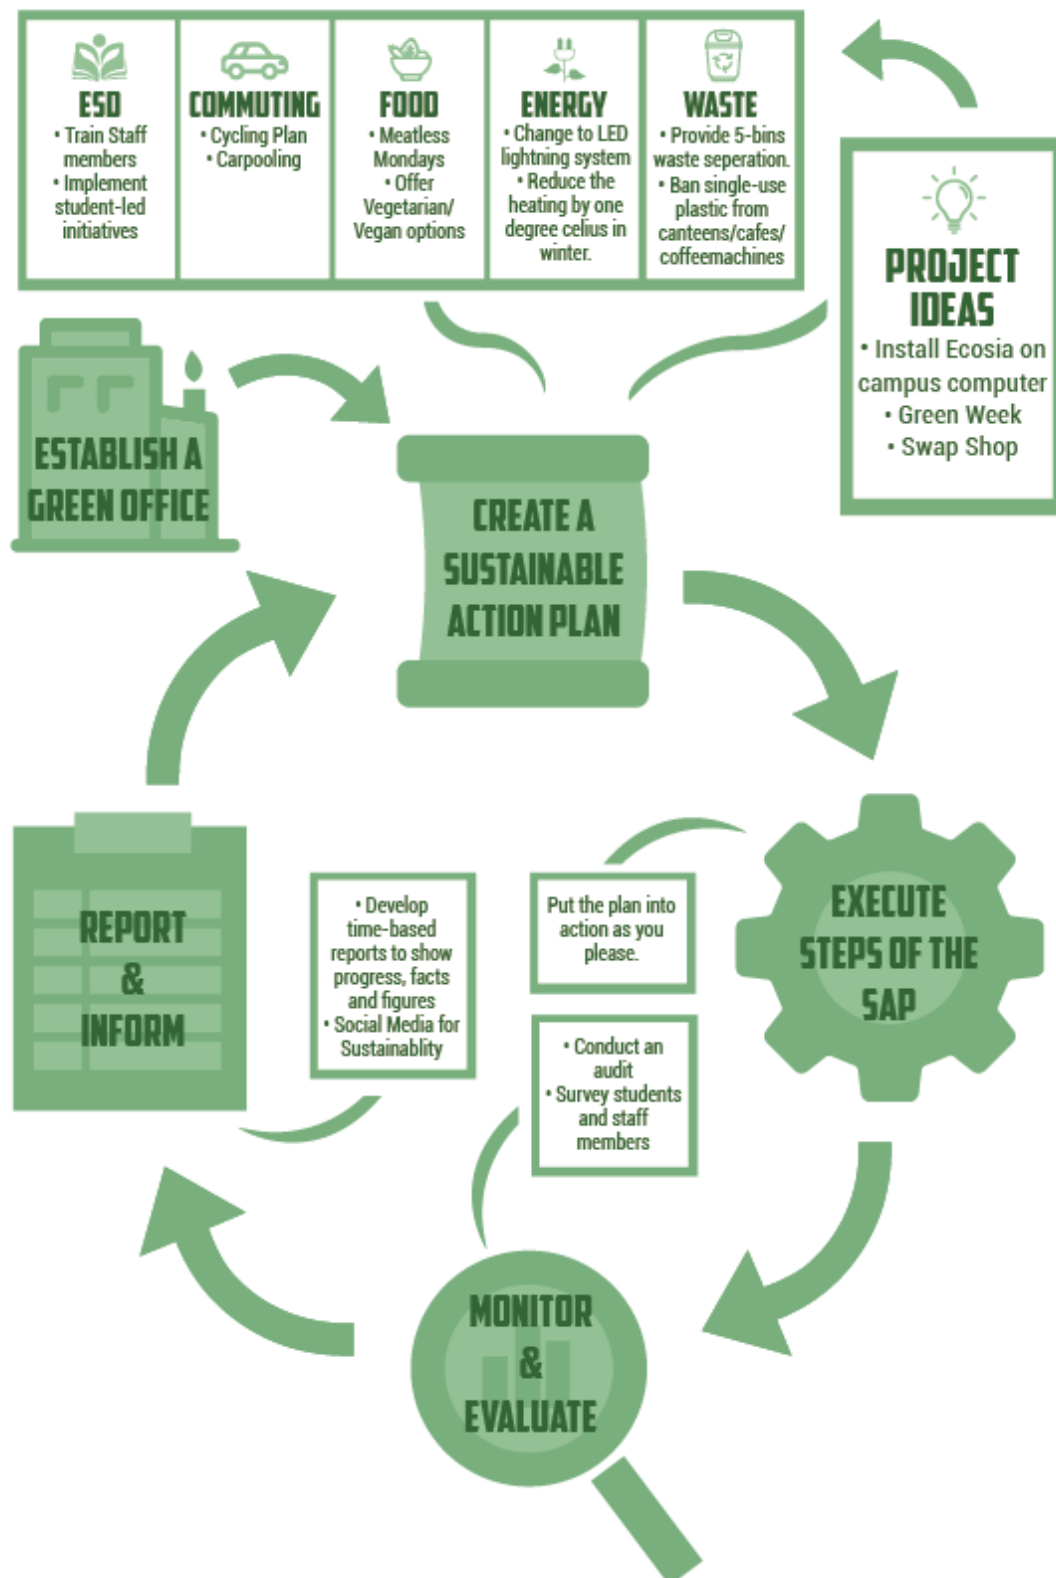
ESD
• Train Staff members
• Implement student-led initiatives

COMMUTING
• Cycling Plan
• Carpooling

FOOD
• Meatless Mondays
• Offer Vegetarian/ Vegan options

ENERGY
• Change to LED lightning system
• Reduce the heating by one degree celius in winter.

WASTE
• Provide 5-bins waste seperation.
• Ban single-use plastic from canteens/cafes/ coffeemachines

PROJECT IDEAS
• Install Ecosia on campus computer
• Green Week
• Swap Shop

ESTABLISH A GREEN OFFICE

CREATE A SUSTAINABLE ACTION PLAN

EXECUTE STEPS OF THE SAP

Put the plan into action as you please.

• Conduct an audit
• Survey students and staff members

MONITOR & EVALUATE

• Develop time-based reports to show progress, facts and figures
• Social Media for Sustainablity

REPORT & INFORM